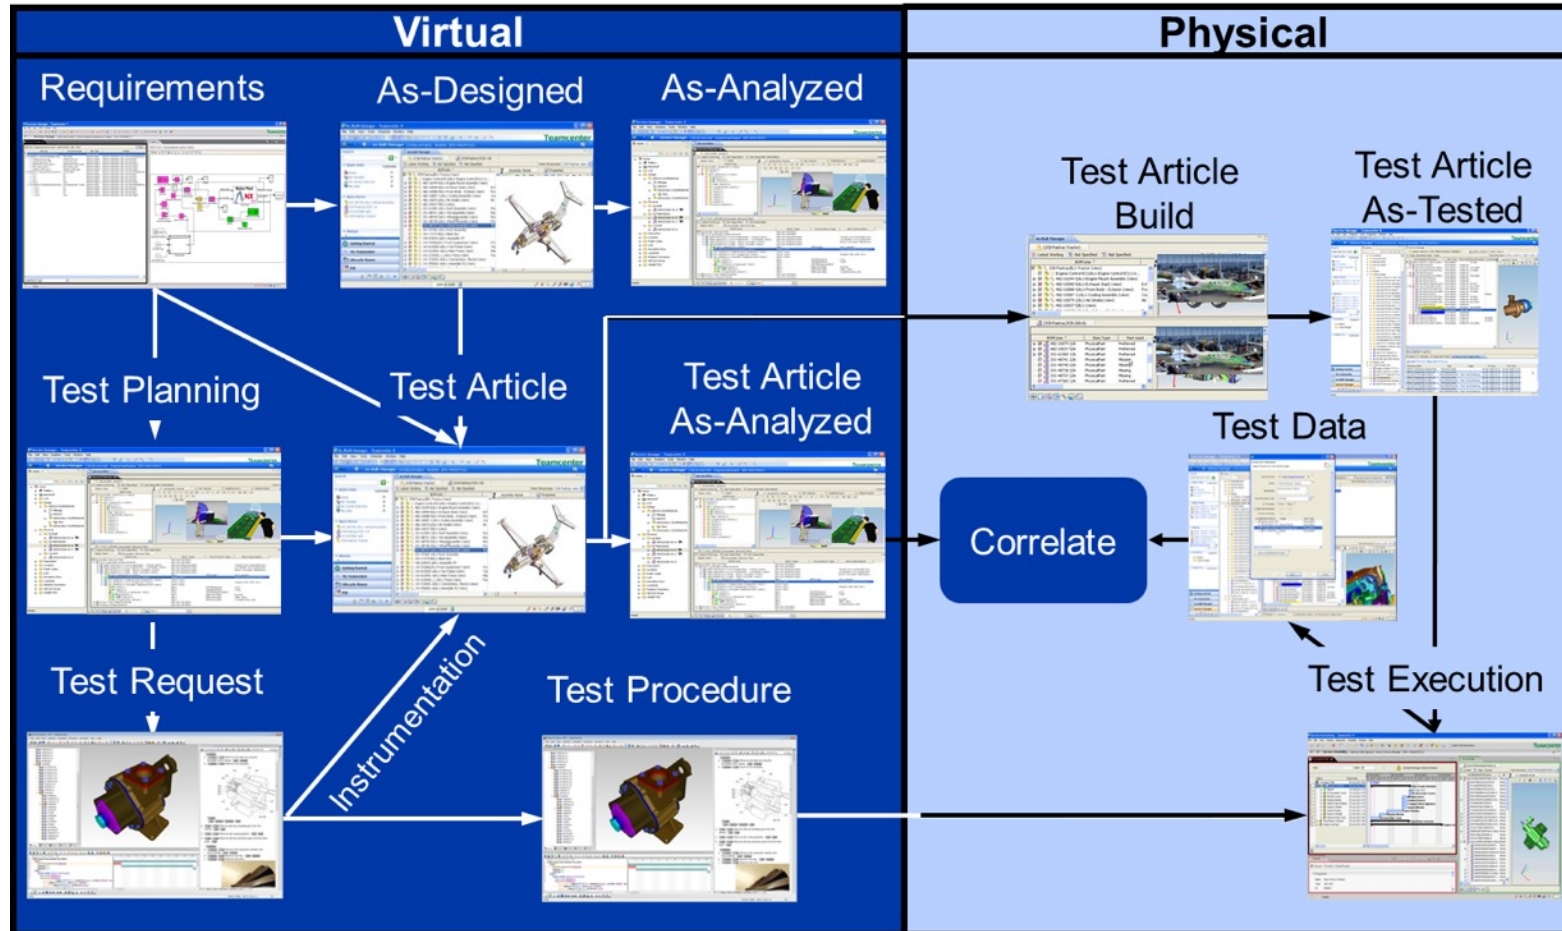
Virtual

Physical

Requirements

As-Designed

As-Analyzed

Test Article Build

Test Article As-Tested

Test Planning

Test Article

Test Article As-Analyzed

Test Data

Correlate

Test Request

Instrumentation

Test Procedure

Test Execution